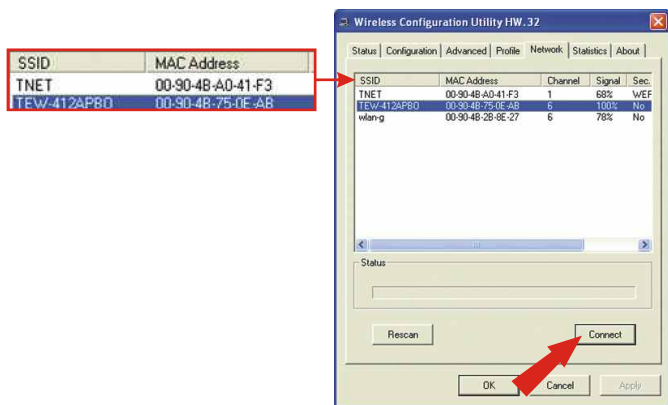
| SSID | MAC Address |
|---|---|
| TNET | 00-90-4B-A0-41-F3 |
| TEW-412APBO | 00-90-4B-75-0E-AB |

Wireless Configuration Utility HW.32

Status | Configuration | Advanced | Profile | Network | Statistics | About

| SSID | MAC Address | Channel | Signal | Sec. |
|---|---|---|---|---|
| TNET | 00-90-4B-A0-41-F3 | 1 | 68% | WEF |
| TEW-412APBO | 00-90-4B-75-0E-AB | 6 | 100% | No |
| wlan-g | 00-90-4B-2B-8E-27 | 6 | 78% | No |

Status

Rescan

Connect

OK

Cancel

Apply